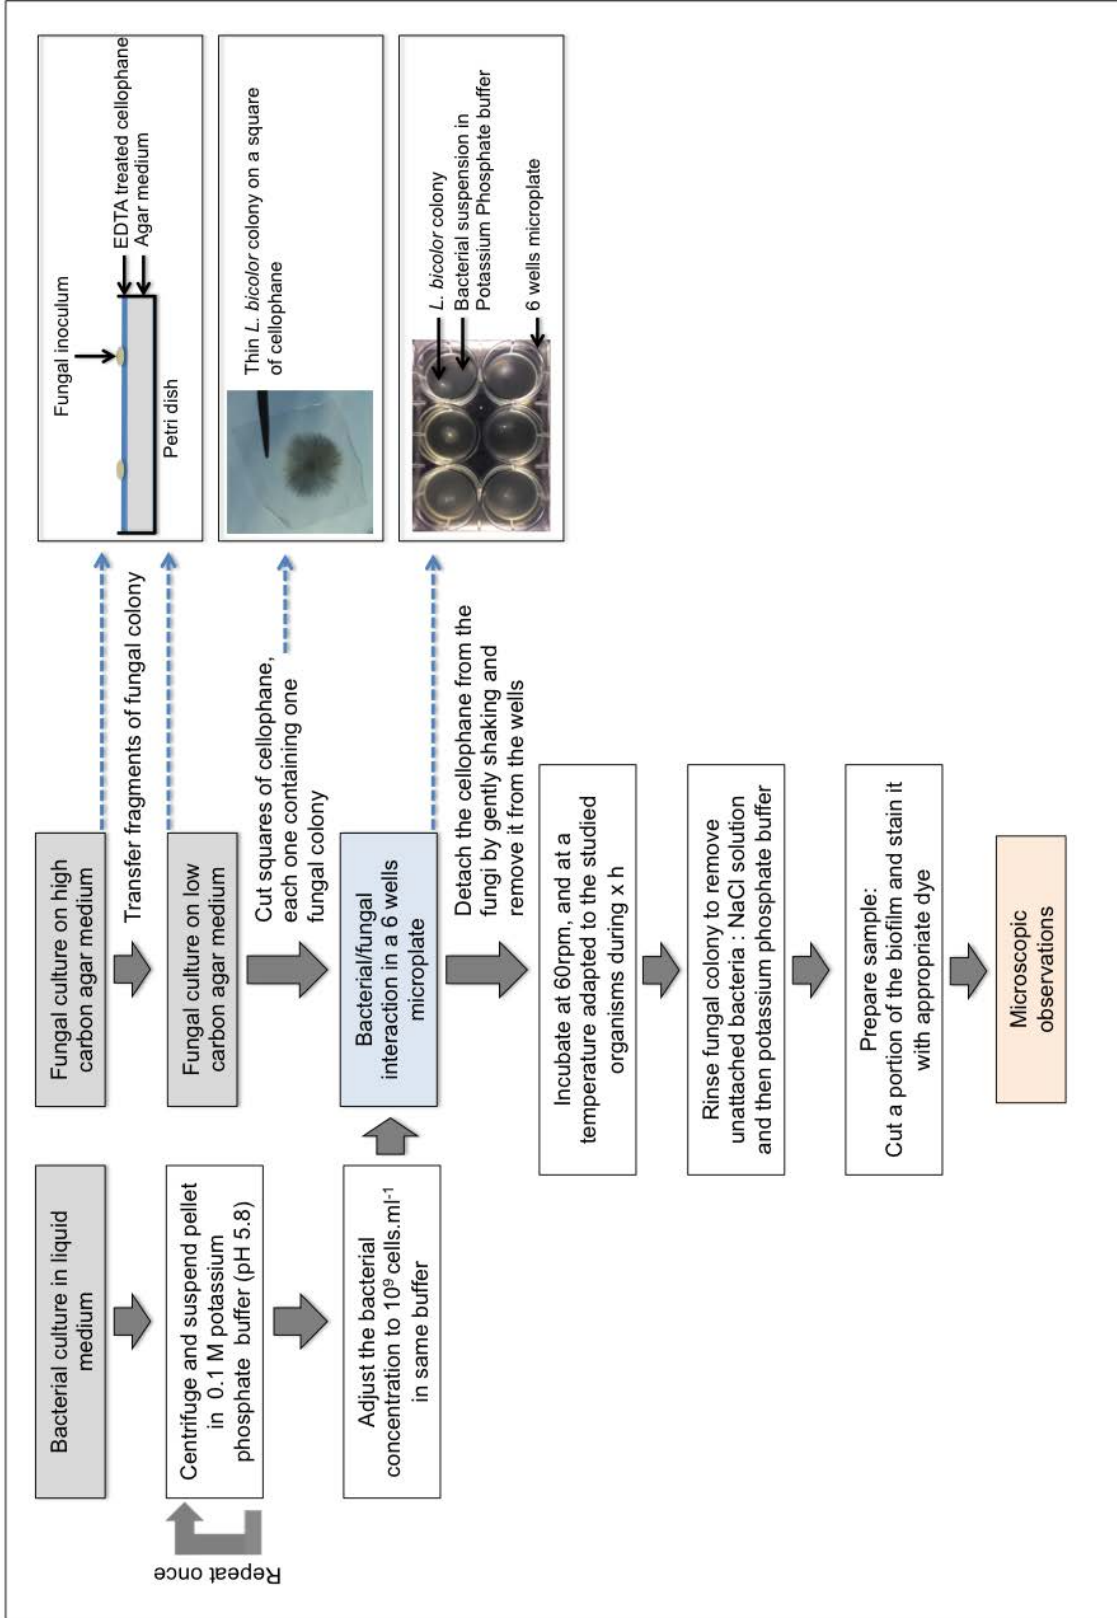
Bacterial culture in liquid medium

Centrifuge and suspend pellet in 0.1 M potassium phosphate buffer (pH 5.8)

Repeat once

Adjust the bacterial concentration to $10^9$ cells.ml$^{-1}$ in same buffer

Fungal culture on high carbon agar medium

Transfer fragments of fungal colony

Fungal culture on low carbon agar medium

Cut squares of cellophane, each one containing one fungal colony

Bacterial/fungal interaction in a 6 wells microplate

Detach the cellophane from the fungi by gently shaking and remove it from the wells

Incubate at 60rpm, and at a temperature adapted to the studied organisms during x h

Rinse fungal colony to remove unattached bacteria : NaCl solution and then potassium phosphate buffer

Prepare sample: Cut a portion of the biofilm and stain it with appropriate dye

Microscopic observations

Fungal inoculum
EDTA treated cellophane
Agar medium
Petri dish

Thin L. bicolor colony on a square of cellophane

L. bicolor colony
Bacterial suspension in Potassium Phosphate buffer
6 wells microplate